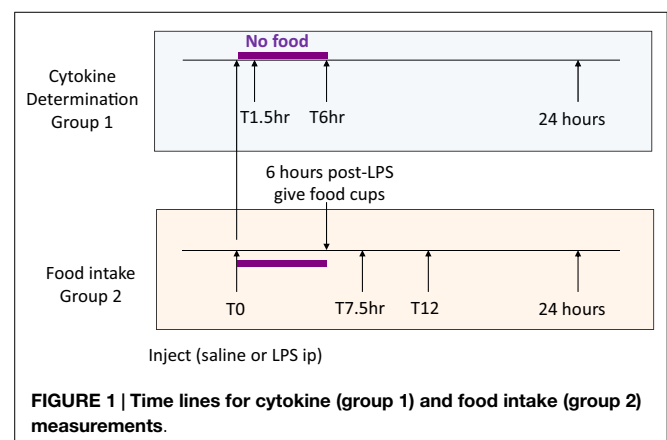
Cytokine Determination Group 1

No food

T1.5hr

T6hr

24 hours

6 hours post-LPS give food cups

Food intake Group 2

T0

T7.5hr

T12

24 hours

Inject (saline or LPS ip)

**FIGURE 1 | Time lines for cytokine (group 1) and food intake (group 2) measurements**.